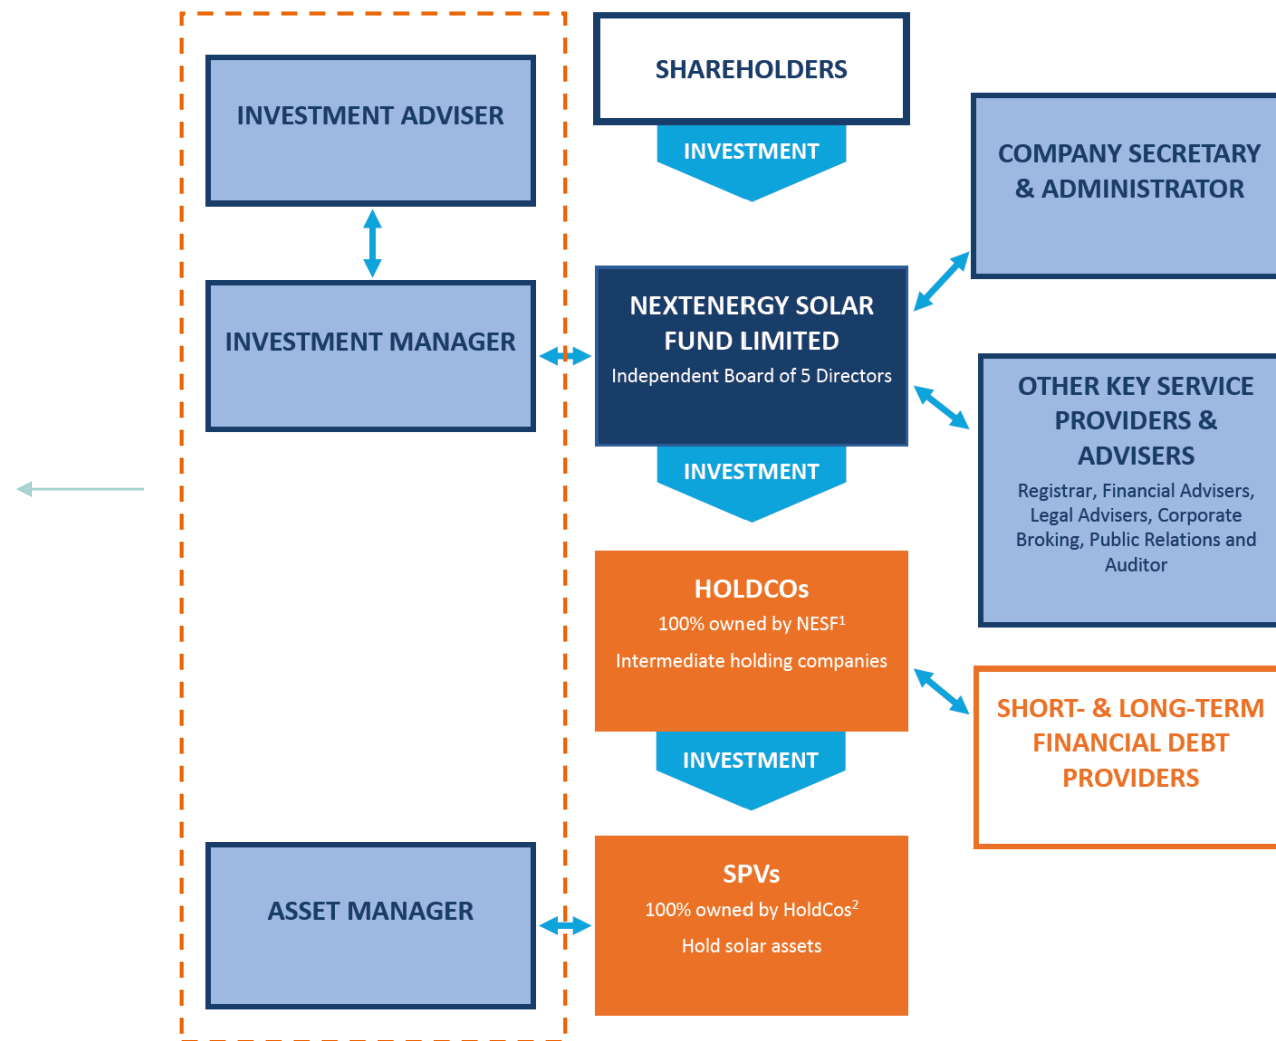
INVESTMENT ADVISER

INVESTMENT MANAGER

ASSET MANAGER

SHAREHOLDERS

INVESTMENT

NEXTENERGY SOLAR FUND LIMITED
Independent Board of 5 Directors

INVESTMENT

HOLDCOs
100% owned by NESF$^1$
Intermediate holding companies

INVESTMENT

SPVs
100% owned by HoldCos$^2$
Hold solar assets

COMPANY SECRETARY & ADMINISTRATOR

OTHER KEY SERVICE PROVIDERS & ADVISERS
Registrar, Financial Advisers, Legal Advisers, Corporate Broking, Public Relations and Auditor

SHORT- & LONG-TERM FINANCIAL DEBT PROVIDERS